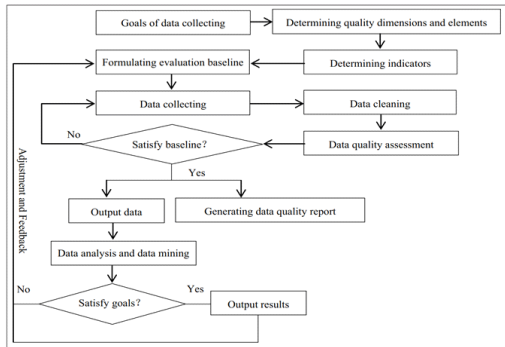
Goals of data collecting
Determining quality dimensions and elements
Formulating evaluation baseline
Determining indicators
Data collecting
Data cleaning
No
Satisfy baseline?
Data quality assessment
Yes
Output data
Generating data quality report
Data analysis and data mining
No
Satisfy goals?
Yes
Output results
Adjustment and Feedback